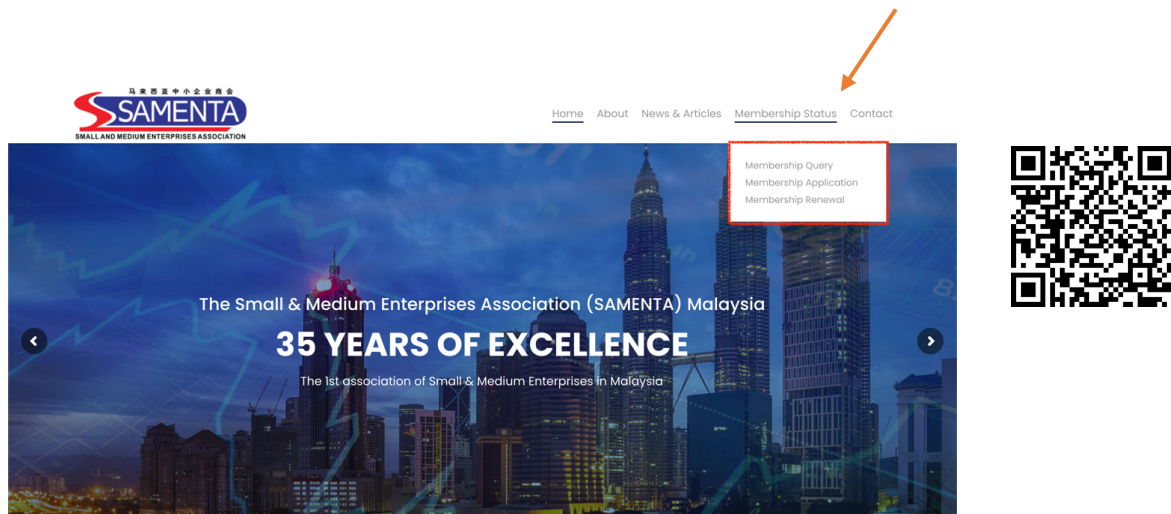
马来西亚中小企业商会
SAMENTA
SMALL AND MEDIUM ENTERPRISES ASSOCIATION

Home About News & Articles Membership Status Contact

Membership Query
Membership Application
Membership Renewal

The Small & Medium Enterprises Association (SAMENTA) Malaysia

35 YEARS OF EXCELLENCE

The 1st association of Small & Medium Enterprises in Malaysia